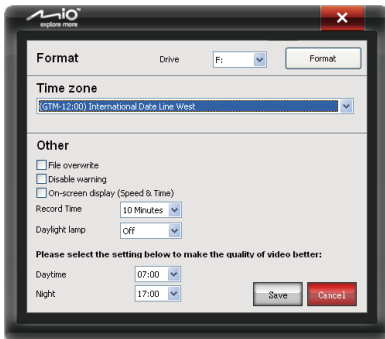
mio
explore more

Format
Drive
F:
Format

Time zone
(GTM-12:00) International Date Line West

Other
File overwrite
Disable warning
On-screen display (Speed & Time)
Record Time
10 Minutes
Daylight lamp
Off

Please select the setting below to make the quality of video better:
Daytime
07:00
Night
17:00
Save
Cancel